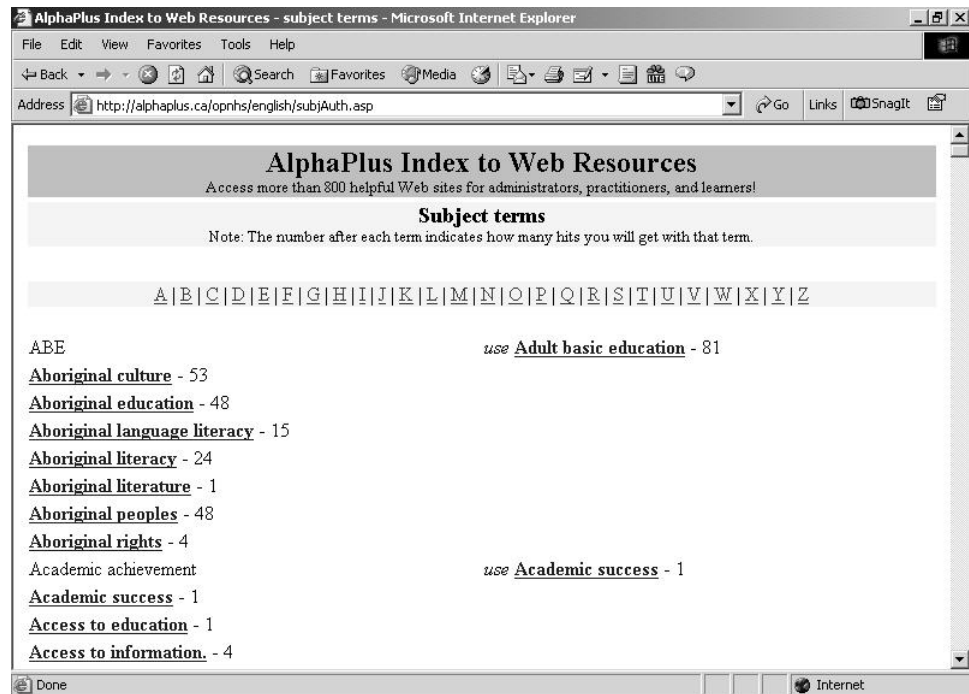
AlphaPlus Index to Web Resources - subject terms - Microsoft Internet Explorer

File Edit View Favorites Tools Help

Back Search Favorites Media

Address http://alphaplus.ca/opnhs/english/subjAuth.asp Go Links SnagIt

AlphaPlus Index to Web Resources
Access more than 800 helpful Web sites for administrators, practitioners, and learners!

Subject terms
Note: The number after each term indicates how many hits you will get with that term.

A | B | C | D | E | F | G | H | I | J | K | L | M | N | O | P | Q | R | S | T | U | V | W | X | Y | Z

ABE use Adult basic education - 81
Aboriginal culture - 53
Aboriginal education - 48
Aboriginal language literacy - 15
Aboriginal literacy - 24
Aboriginal literature - 1
Aboriginal peoples - 48
Aboriginal rights - 4
Academic achievement use Academic success - 1
Academic success - 1
Access to education - 1
Access to information. - 4

Done Internet